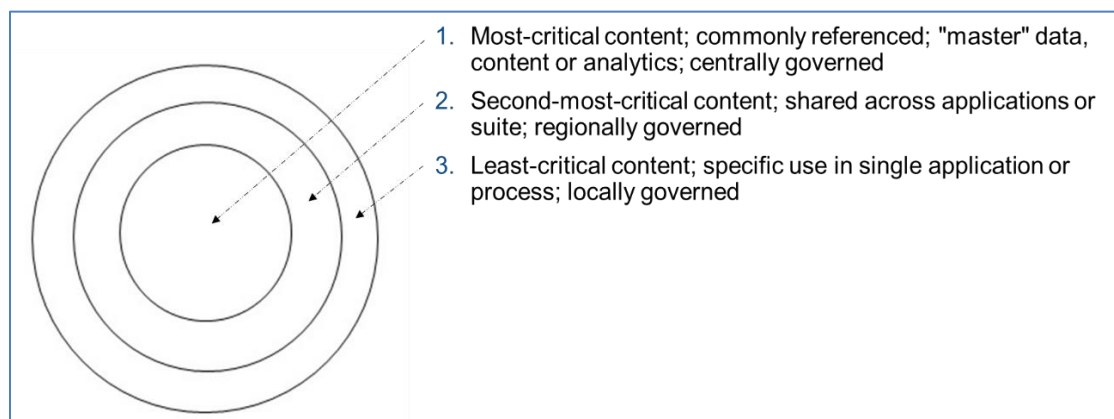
1. Most-critical content; commonly referenced; "master" data, content or analytics; centrally governed
2. Second-most-critical content; shared across applications or suite; regionally governed
3. Least-critical content; specific use in single application or process; locally governed